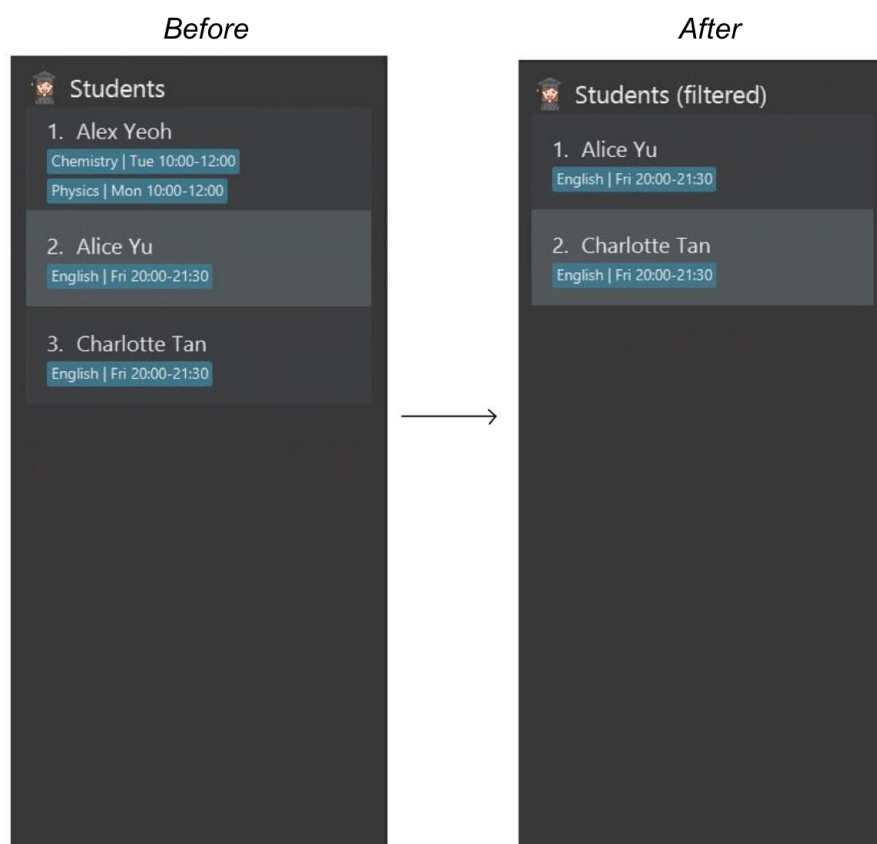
Before

Students

1. Alex Yeoh
Chemistry | Tue 10:00-12:00
Physics | Mon 10:00-12:00

2. Alice Yu
English | Fri 20:00-21:30

3. Charlotte Tan
English | Fri 20:00-21:30

After

Students (filtered)

1. Alice Yu
English | Fri 20:00-21:30

2. Charlotte Tan
English | Fri 20:00-21:30